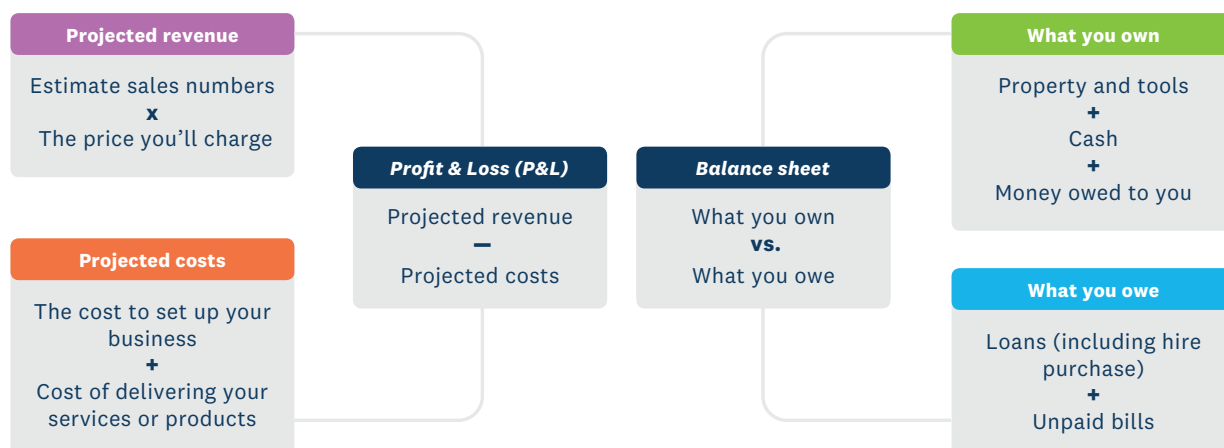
Projected revenue

Estimate sales numbers
x
The price you'll charge

Projected costs

The cost to set up your business
+
Cost of delivering your services or products

Profit & Loss (P&L)

Projected revenue
–
Projected costs

Balance sheet

What you own
vs.
What you owe

What you own

Property and tools
+
Cash
+
Money owed to you

What you owe

Loans (including hire purchase)
+
Unpaid bills